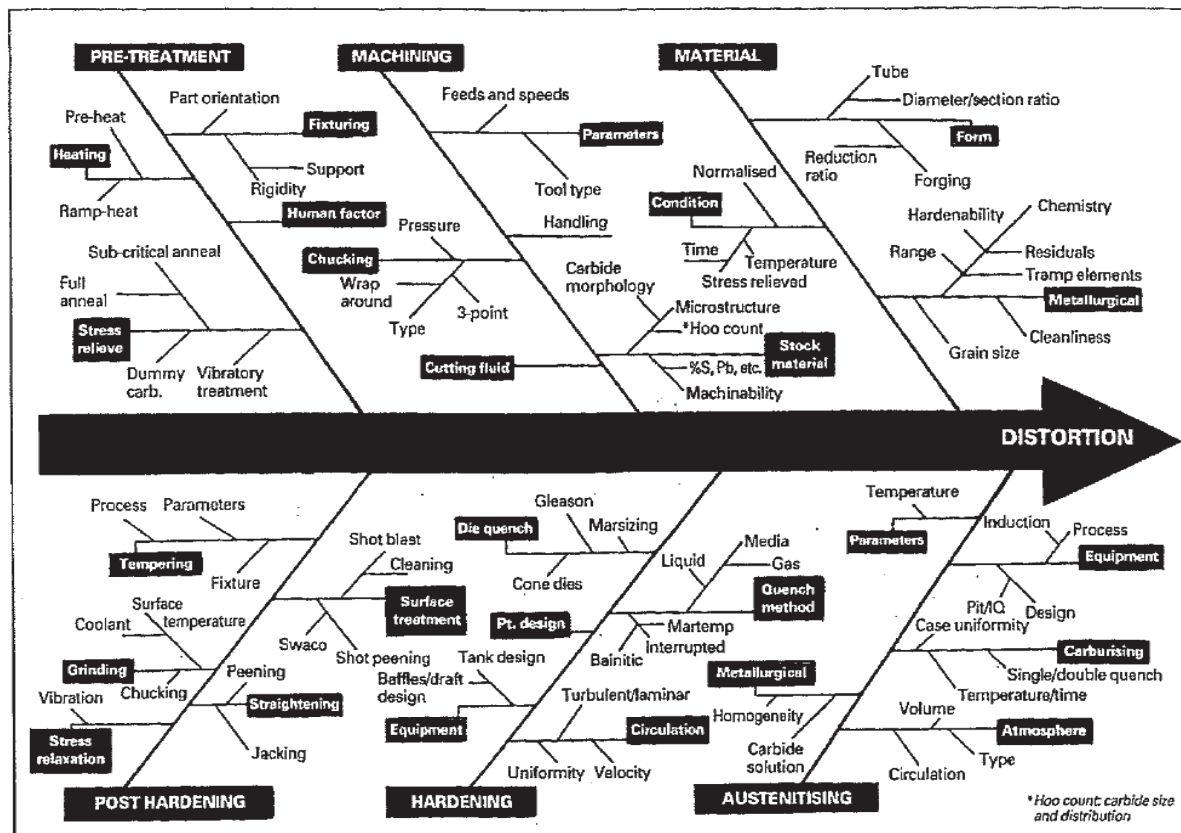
PRE-TREATMENT

Pre-heat
Heating
Ramp-heat
Part orientation
Fixturing
Support
Rigidity
Human factor
Sub-critical anneal
Full anneal
Stress relieve
Dummy carb.
Vibratory treatment

MACHINING

Feeds and speeds
Parameters
Tool type
Handling
Pressure
Chucking
Wrap around
Type
3-point
Carbide morphology
Cutting fluid

MATERIAL

Tube
Diameter/section ratio
Form
Reduction ratio
Forging
Normalised
Condition
Time
Temperature
Stress relieved
Hardenability
Chemistry
Range
Residuals
Tramp elements
Metallurgical
Cleanliness
Grain size
Microstructure
*Hoo count
Stock material
%S, Pb, etc.
Machinability

DISTORTION

Process
Parameters
Tempering
Fixture
Shot blast
Cleaning
Surface treatment
Coolant
Surface temperature
Swaco
Shot peening
Grinding
Chucking
Peening
Straightening
Vibration
Stress relaxation
Jacking

POST HARDENING

Gleason
Die quench
Marsizing
Cone dies
Liquid
Media
Gas
Quench method
Pt. design
Martemp interrupted
Bainitic
Tank design
Baffles/draft design
Equipment
Turbulent/laminar
Circulation
Uniformity
Velocity

HARDENING

Temperature
Parameters
Induction
Process
Equipment
Pit/IQ
Design
Case uniformity
Carburising
Single/double quench
Temperature/time
Metallurgical
Homogeneity
Carbide solution
Volume
Atmosphere
Circulation
Type

AUSTENITISING

*Hoo count: carbide size and distribution